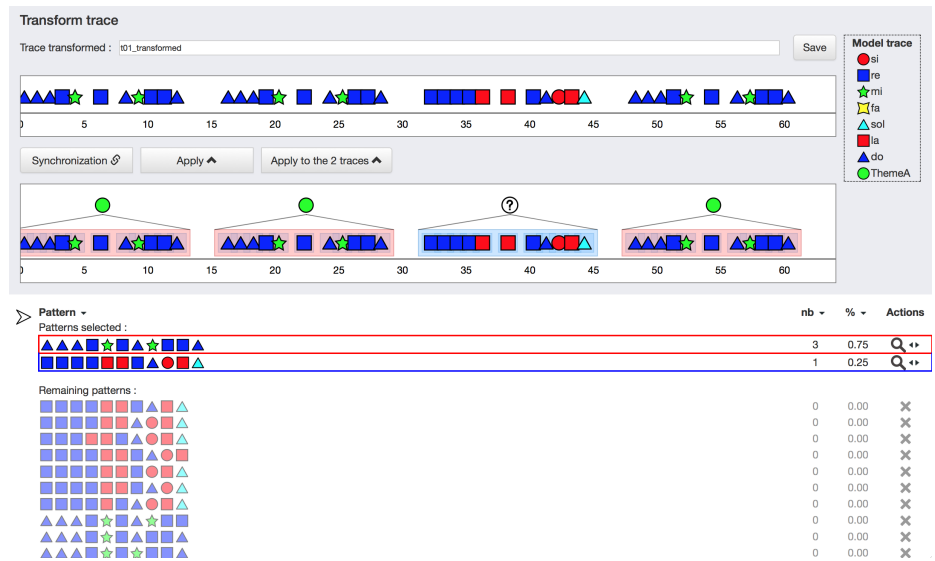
Transform trace

Trace transformed : t01_transformed

Save

Model trace
si
re
mi
fa
sol
la
do
ThemeA

0 5 10 15 20 25 30 35 40 45 50 55 60

Synchronization

Apply

Apply to the 2 traces

?

0 5 10 15 20 25 30 35 40 45 50 55 60

| Pattern | nb | % | Actions |
|---|---|---|---|
| Patterns selected : | | | |
| | 3 | 0.75 | |
| | 1 | 0.25 | |
| Remaining patterns : | | | |
| | 0 | 0.00 | |
| | 0 | 0.00 | |
| | 0 | 0.00 | |
| | 0 | 0.00 | |
| | 0 | 0.00 | |
| | 0 | 0.00 | |
| | 0 | 0.00 | |
| | 0 | 0.00 | |
| | 0 | 0.00 | |
| | 0 | 0.00 | |
| | 0 | 0.00 | |